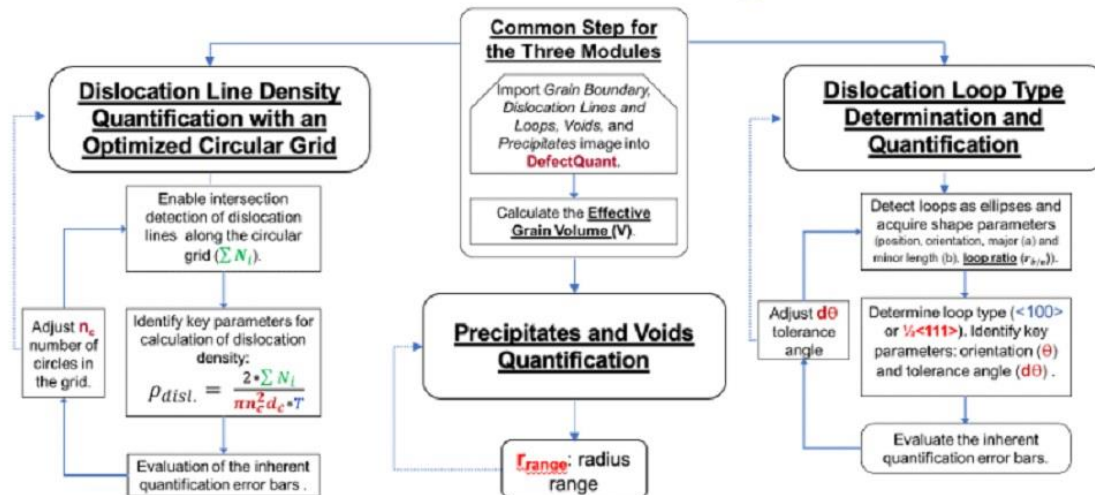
Common Step for the Three Modules

Import Grain Boundary, Dislocation Lines and Loops, Voids, and Precipitates image into DefectQuant.

Calculate the Effective Grain Volume (V).

Dislocation Line Density Quantification with an Optimized Circular Grid

Enable intersection detection of dislocation lines along the circular grid ($\sum N_i$).

Identify key parameters for calculation of dislocation density:

$\rho_{disl.} = \frac{2 \cdot \sum N_i}{\pi n_c^2 d_c \cdot T}$

Adjust $n_c$ number of circles in the grid.

Evaluation of the inherent quantification error bars .

Precipitates and Voids Quantification

$r_{range}$: radius range

Dislocation Loop Type Determination and Quantification

Detect loops as ellipses and acquire shape parameters (position, orientation, major (a) and minor length (b), loop ratio ($r_{b/a}$)).

Determine loop type (<100> or ½<111>). Identify key parameters: orientation (θ) and tolerance angle (dθ) .

Adjust dθ tolerance angle

Evaluate the inherent quantification error bars.